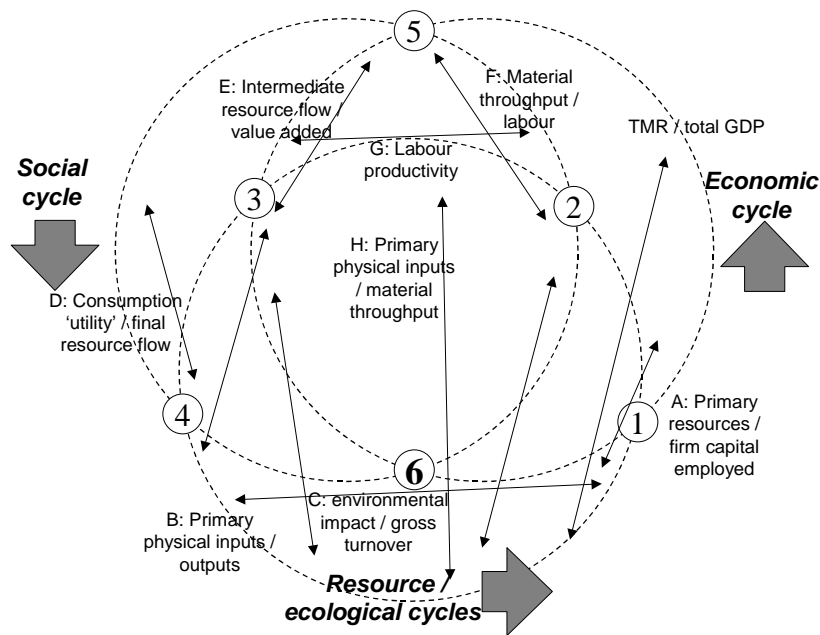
5

E: Intermediate resource flow / value added

F: Material throughput / labour

TMR / total GDP

G: Labour productivity

Social cycle

Economic cycle

3

2

H: Primary physical inputs / material throughput

D: Consumption 'utility' / final resource flow

4

1

A: Primary resources / firm capital employed

6

C: environmental impact / gross turnover

B: Primary physical inputs / outputs

Resource / ecological cycles